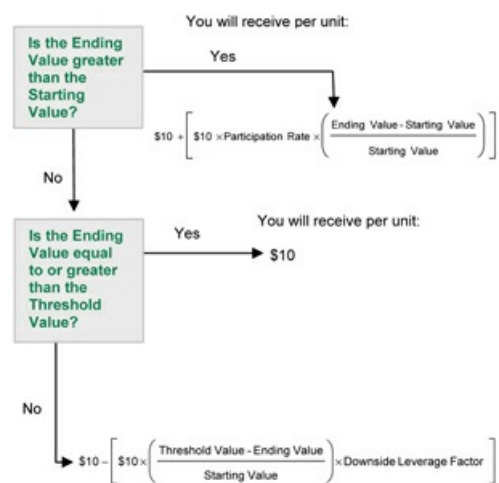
You will receive per unit:

Is the Ending Value greater than the Starting Value?

Yes

$\$10 + \left[ \$10 \times \text{Participation Rate} \times \left( \frac{\text{Ending Value - Starting Value}}{\text{Starting Value}} \right) \right]$

No

You will receive per unit:

Is the Ending Value equal to or greater than the Threshold Value?

Yes

$10

No

$\$10 - \left[ \$10 \times \left( \frac{\text{Threshold Value - Ending Value}}{\text{Starting Value}} \right) \times \text{Downside Leverage Factor} \right]$